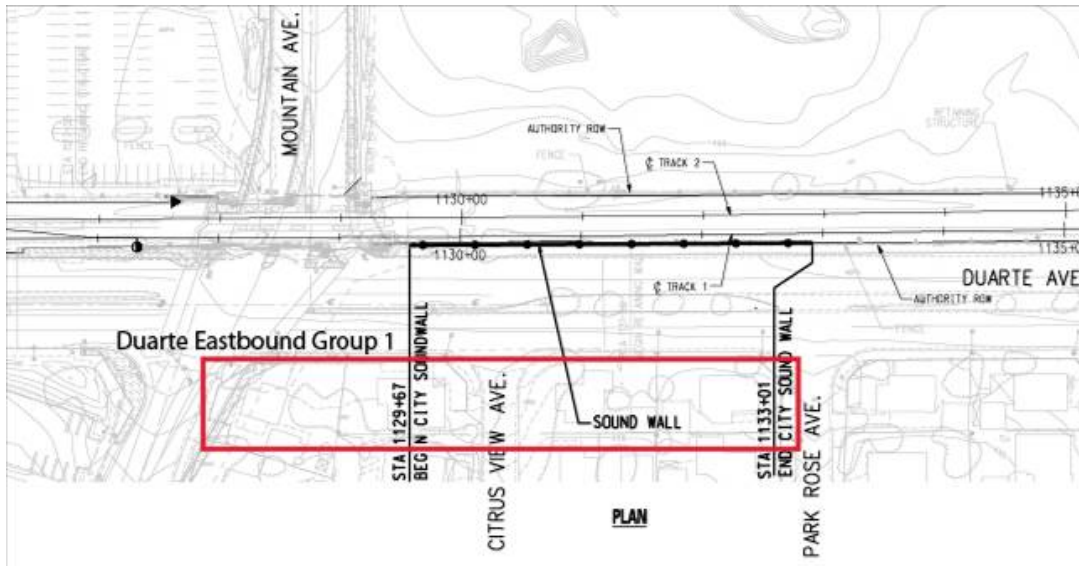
MOUNTAIN AVE.

FENCE

AUTHORITY ROW

RETAINING STRUCTURE

FENCE

℄ TRACK 2

1130+00

1135+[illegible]

1130+00

1135+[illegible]

℄ TRACK 1

DUARTE AVE

AUTHORITY ROW

FENCE

Duarte Eastbound Group 1

STA 1129+67
BEGIN CITY SOUNDWALL

CITRUS VIEW AVE.

SOUND WALL

STA 1133+01
END CITY SOUND WALL

PARK ROSE AVE.

PLAN